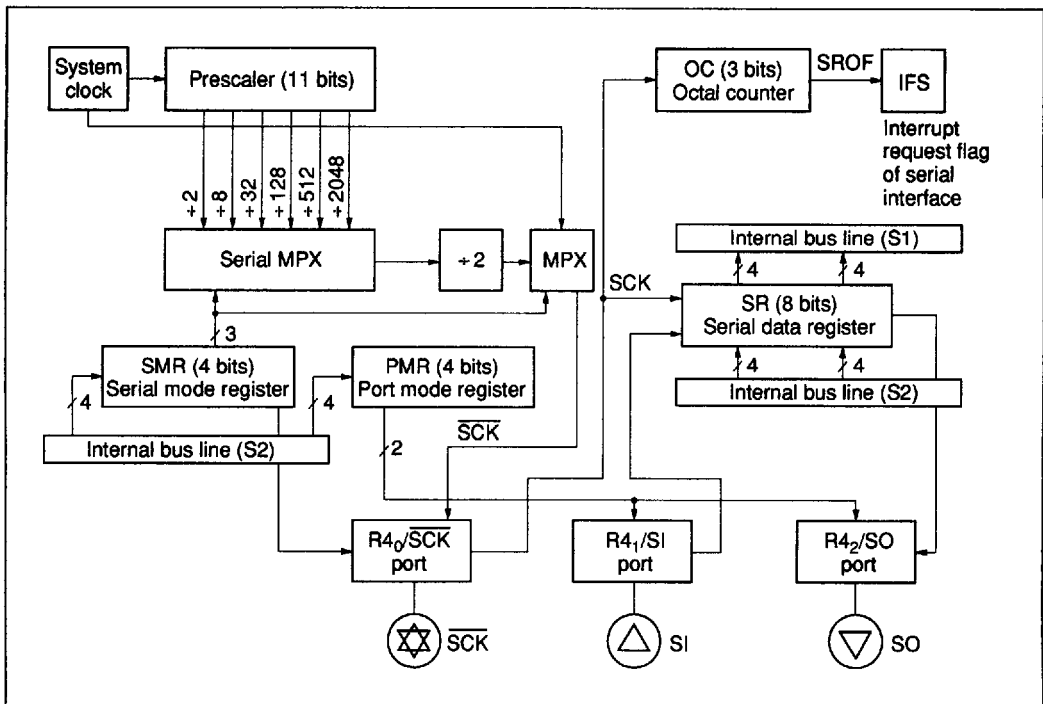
System clock

Prescaler (11 bits)

OC (3 bits) Octal counter

SROF

IFS

Interrupt request flag of serial interface

$\div 2$ $\div 8$ $\div 32$ $\div 128$ $\div 512$ $\div 2048$

Serial MPX

$\div 2$

MPX

Internal bus line (S1)

4

4

SCK

SR (8 bits) Serial data register

3

SMR (4 bits) Serial mode register

PMR (4 bits) Port mode register

4

4

4

4

Internal bus line (S2)

Internal bus line (S2)

$\overline{SCK}$

2

$R4_0/\overline{SCK}$ port

$R4_1/SI$ port

$R4_2/SO$ port

$\overline{SCK}$

SI

SO